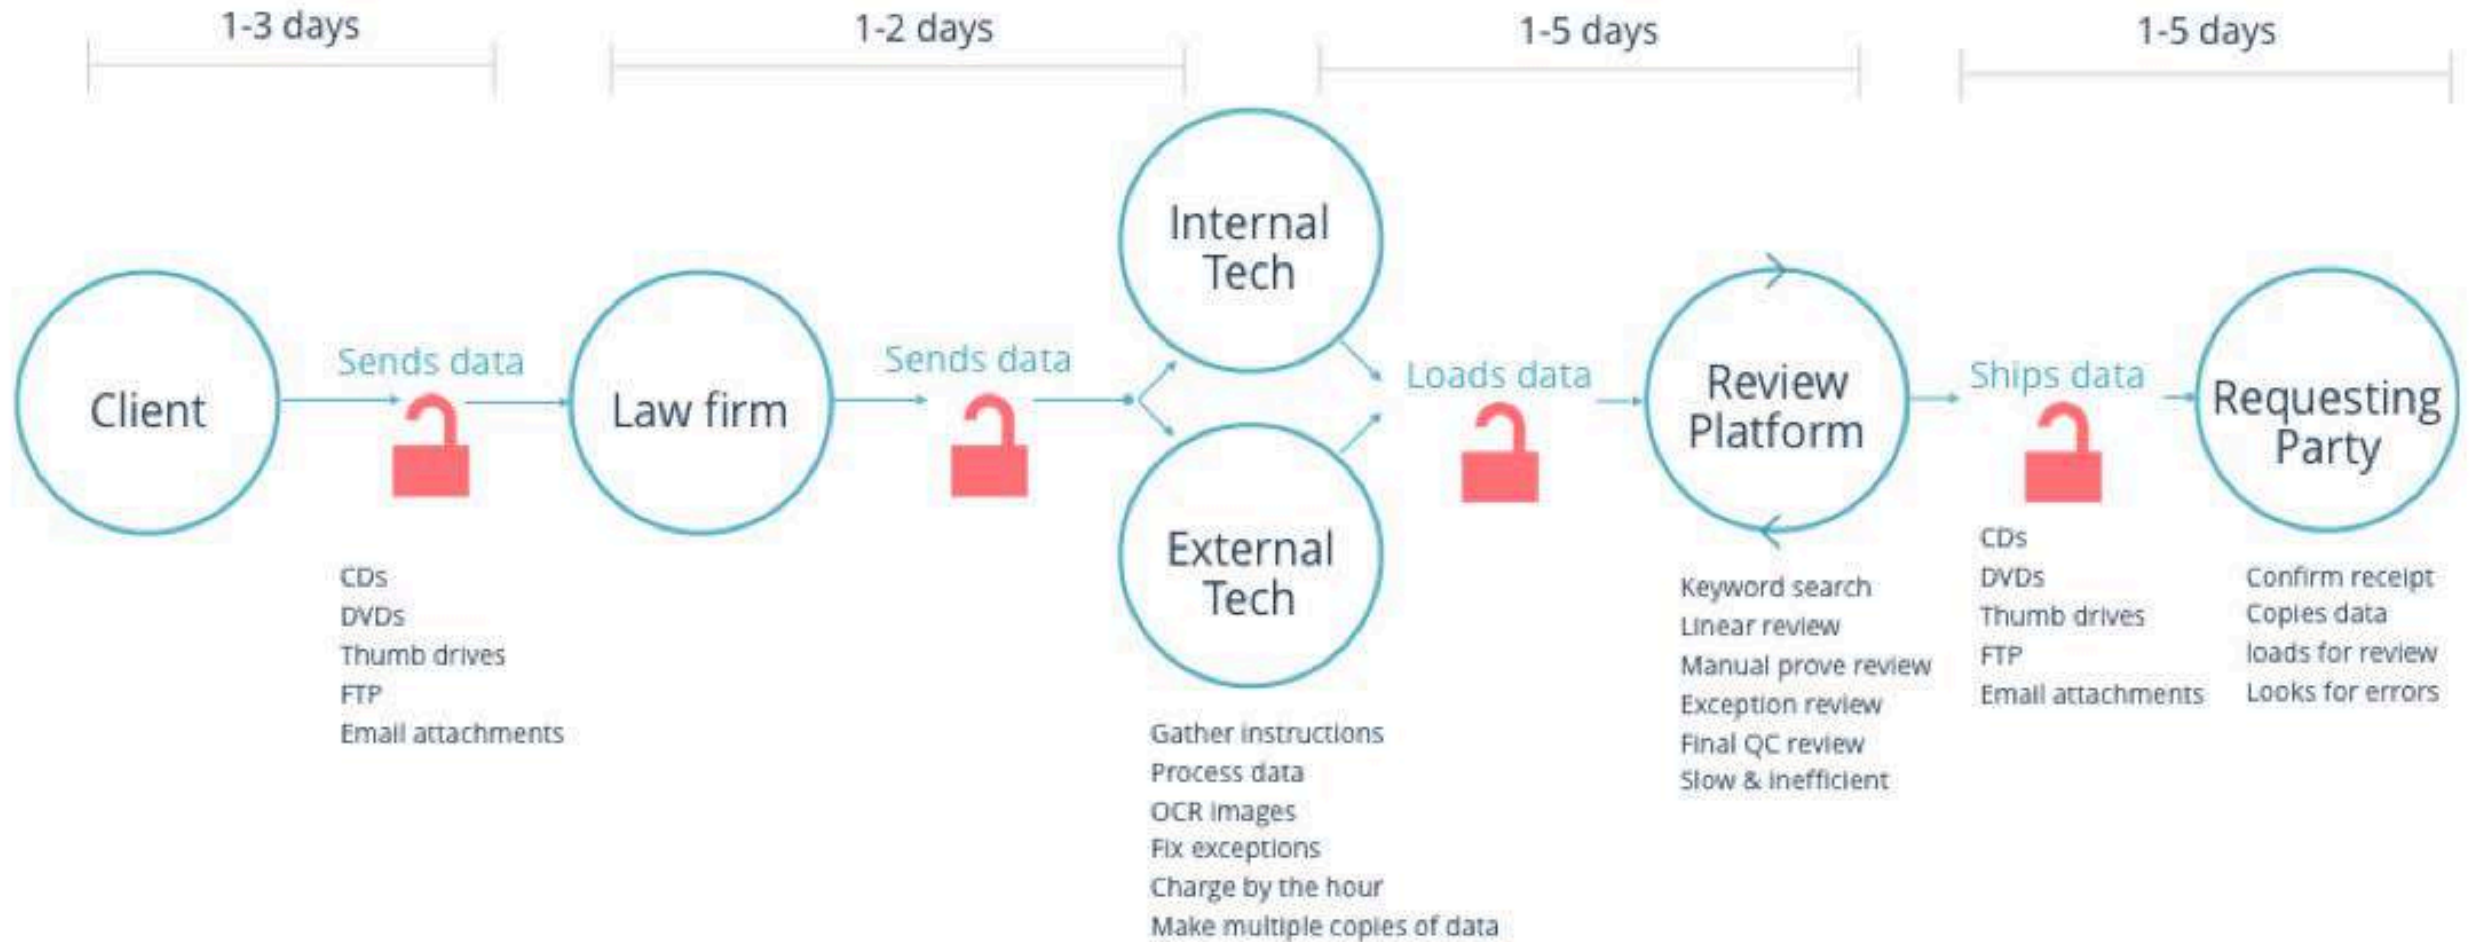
1-3 days

1-2 days

1-5 days

1-5 days

Client

Sends data

CDs
DVDs
Thumb drives
FTP
Email attachments

Law firm

Sends data

Internal Tech

External Tech

Gather instructions
Process data
OCR images
Fix exceptions
Charge by the hour
Make multiple copies of data

Loads data

Review Platform

Keyword search
Linear review
Manual prove review
Exception review
Final QC review
Slow & inefficient

Ships data

CDs
DVDs
Thumb drives
FTP
Email attachments

Requesting Party

Confirm receipt
Copies data
loads for review
Looks for errors